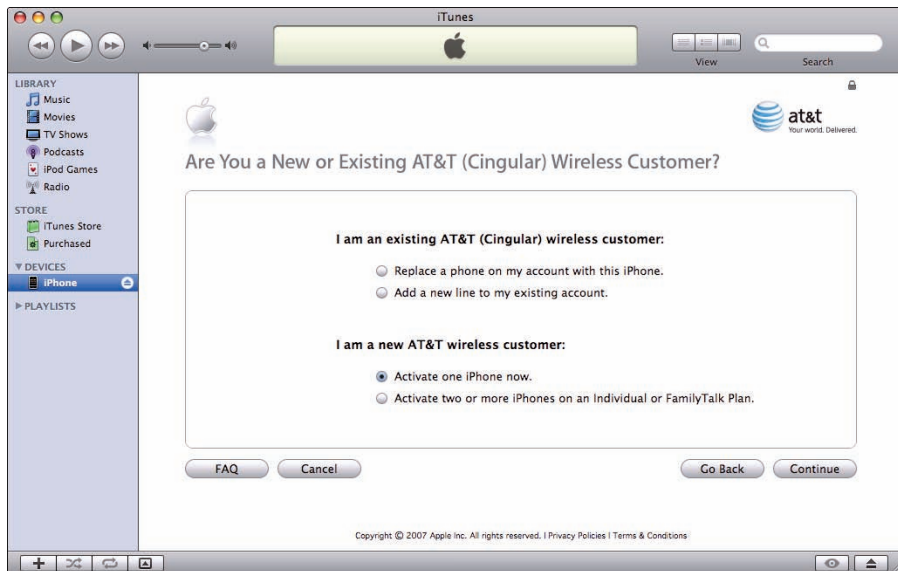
iTunes

View

Search

LIBRARY
Music
Movies
TV Shows
Podcasts
iPod Games
Radio

STORE
iTunes Store
Purchased

▼DEVICES
iPhone

▶PLAYLISTS

at&t
Your world. Delivered.

Are You a New or Existing AT&T (Cingular) Wireless Customer?

I am an existing AT&T (Cingular) wireless customer:

Replace a phone on my account with this iPhone.
Add a new line to my existing account.

I am a new AT&T wireless customer:

Activate one iPhone now.
Activate two or more iPhones on an Individual or FamilyTalk Plan.

FAQ
Cancel
Go Back
Continue

Copyright © 2007 Apple Inc. All rights reserved. | Privacy Policies | Terms & Conditions